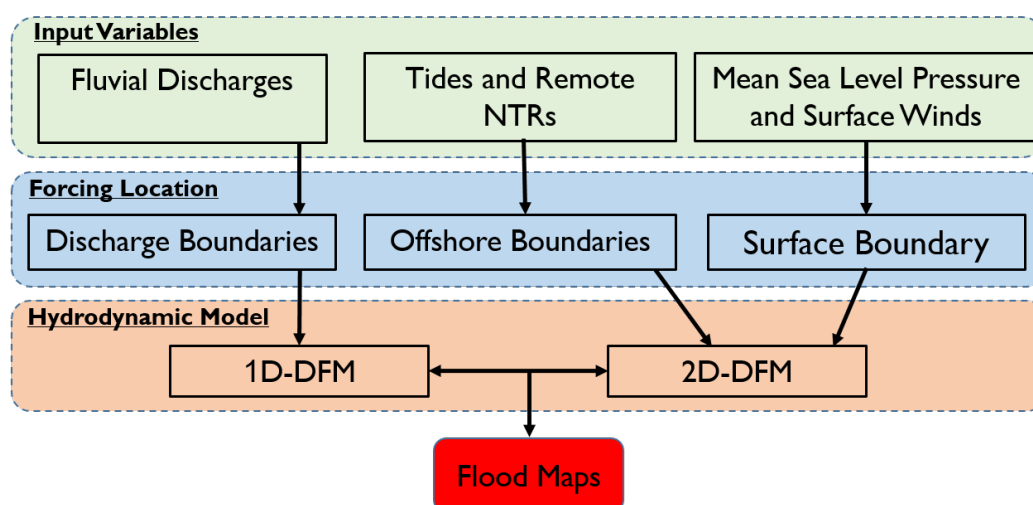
Input Variables

Fluvial Discharges

Tides and Remote NTRs

Mean Sea Level Pressure and Surface Winds

Forcing Location

Discharge Boundaries

Offshore Boundaries

Surface Boundary

Hydrodynamic Model

1D-DFM

2D-DFM

Flood Maps